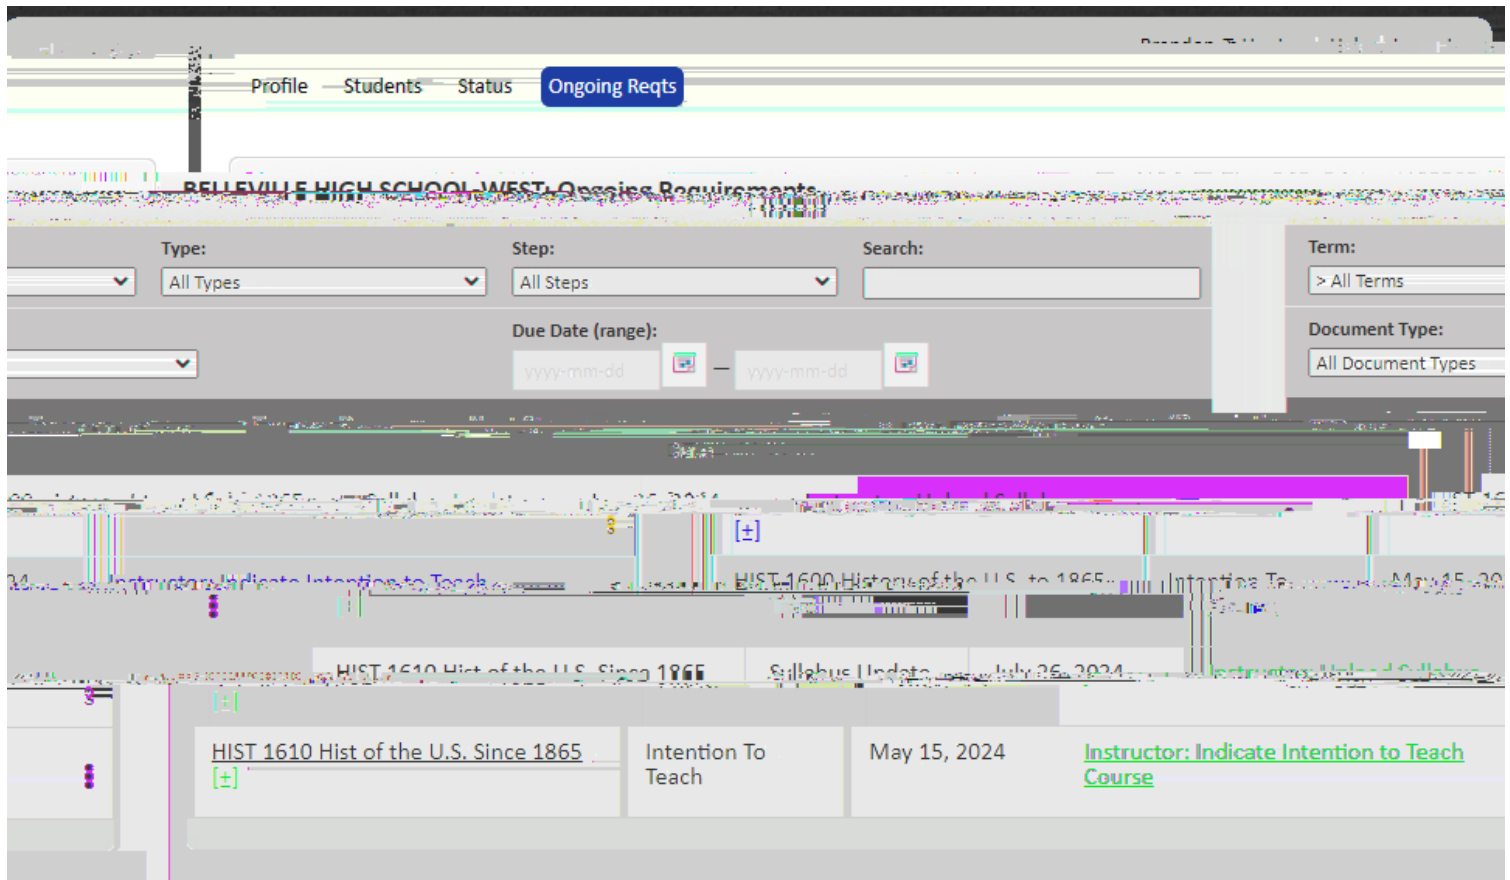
Profile Students Status Ongoing Reqts

BELLEVILLE HIGH SCHOOL WEST: Ongoing Requirements

Type: All Types

Step: All Steps

Search:

Term: > All Terms

Due Date (range): yyyy-mm-dd — yyyy-mm-dd

Document Type: All Document Types

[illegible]

[±]

Instructor: Indicate Intention to Teach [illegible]

HIST 1600 History of the U.S. to 1865 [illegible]

Intention To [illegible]

May 15, 20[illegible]

HIST 1610 Hist of the U.S. Since 1865

Syllabus Update

July 26, 2024

Instructor: Upload Syllabus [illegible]

[±]

HIST 1610 Hist of the U.S. Since 1865 [±]

Intention To Teach

May 15, 2024

Instructor: Indicate Intention to Teach Course